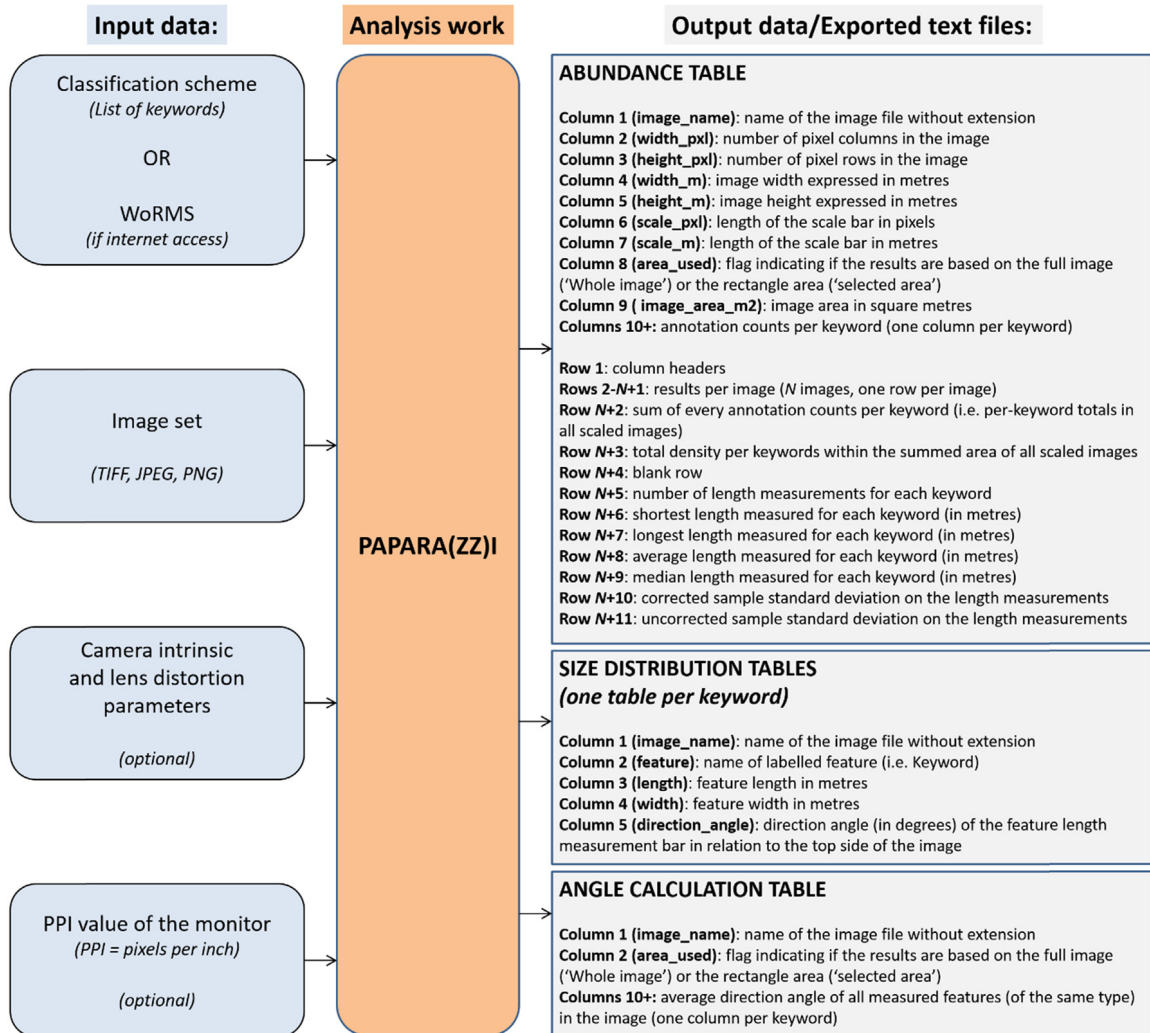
Input data:

Classification scheme
*(List of keywords)*

OR

WoRMS
*(if internet access)*

Image set

*(TIFF, JPEG, PNG)*

Camera intrinsic and lens distortion parameters

*(optional)*

PPI value of the monitor
*(PPI = pixels per inch)*

*(optional)*

Analysis work

PAPARA(ZZ)I

Output data/Exported text files:

ABUNDANCE TABLE

**Column 1 (image_name)**: name of the image file without extension
**Column 2 (width_pxl)**: number of pixel columns in the image
**Column 3 (height_pxl)**: number of pixel rows in the image
**Column 4 (width_m)**: image width expressed in metres
**Column 5 (height_m)**: image height expressed in metres
**Column 6 (scale_pxl)**: length of the scale bar in pixels
**Column 7 (scale_m)**: length of the scale bar in metres
**Column 8 (area_used)**: flag indicating if the results are based on the full image ('Whole image') or the rectangle area ('selected area')
**Column 9 ( image_area_m2)**: image area in square metres
**Columns 10+:** annotation counts per keyword (one column per keyword)

**Row 1**: column headers
**Rows 2-*N*+1**: results per image (*N* images, one row per image)
**Row *N*+2**: sum of every annotation counts per keyword (i.e. per-keyword totals in all scaled images)
**Row *N*+3**: total density per keywords within the summed area of all scaled images
**Row *N*+4**: blank row
**Row *N*+5**: number of length measurements for each keyword
**Row *N*+6**: shortest length measured for each keyword (in metres)
**Row *N*+7**: longest length measured for each keyword (in metres)
**Row *N*+8**: average length measured for each keyword (in metres)
**Row *N*+9**: median length measured for each keyword (in metres)
**Row *N*+10**: corrected sample standard deviation on the length measurements
**Row *N*+11**: uncorrected sample standard deviation on the length measurements

SIZE DISTRIBUTION TABLES
*(one table per keyword)*

**Column 1 (image_name)**: name of the image file without extension
**Column 2 (feature)**: name of labelled feature (i.e. Keyword)
**Column 3 (length)**: feature length in metres
**Column 4 (width)**: feature width in metres
**Column 5 (direction_angle)**: direction angle (in degrees) of the feature length measurement bar in relation to the top side of the image

ANGLE CALCULATION TABLE

**Column 1 (image_name)**: name of the image file without extension
**Column 2 (area_used)**: flag indicating if the results are based on the full image ('Whole image') or the rectangle area ('selected area')
**Columns 10+:** average direction angle of all measured features (of the same type) in the image (one column per keyword)